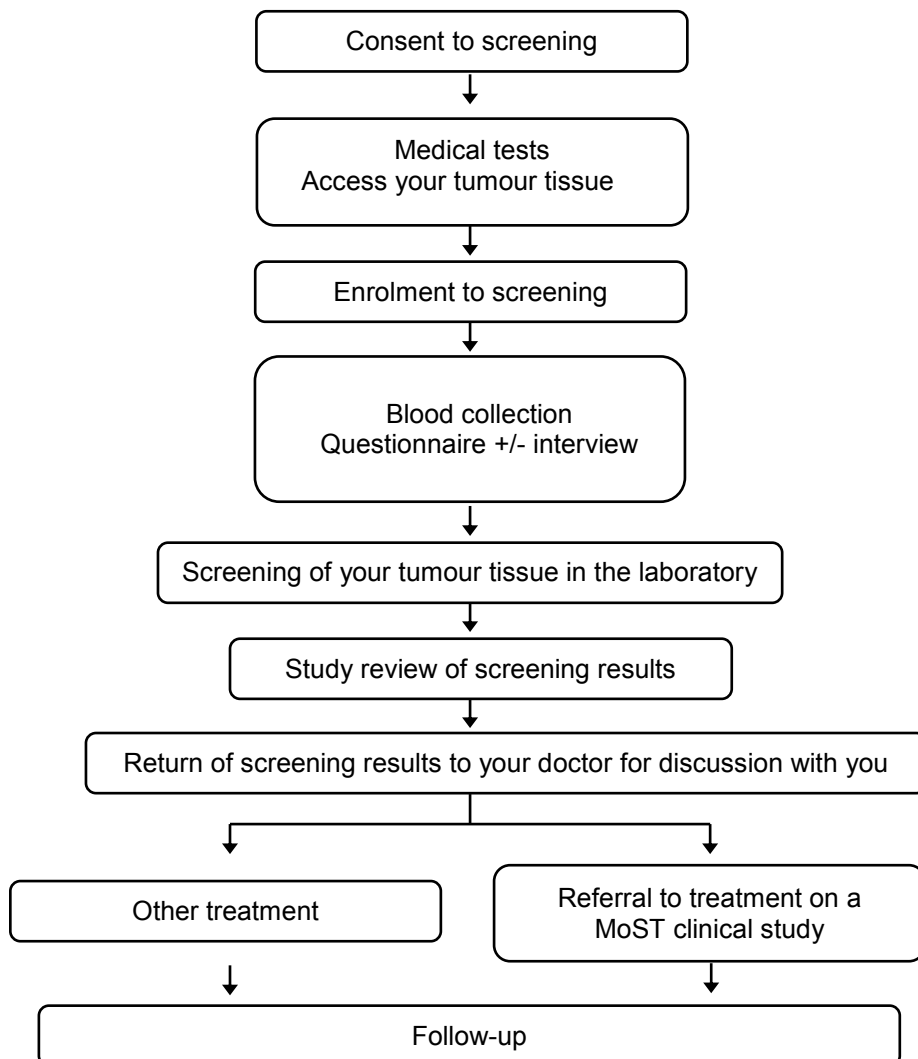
Consent to screening

Medical tests
Access your tumour tissue

Enrolment to screening

Blood collection
Questionnaire +/- interview

Screening of your tumour tissue in the laboratory

Study review of screening results

Return of screening results to your doctor for discussion with you

Other treatment

Referral to treatment on a MoST clinical study

Follow-up